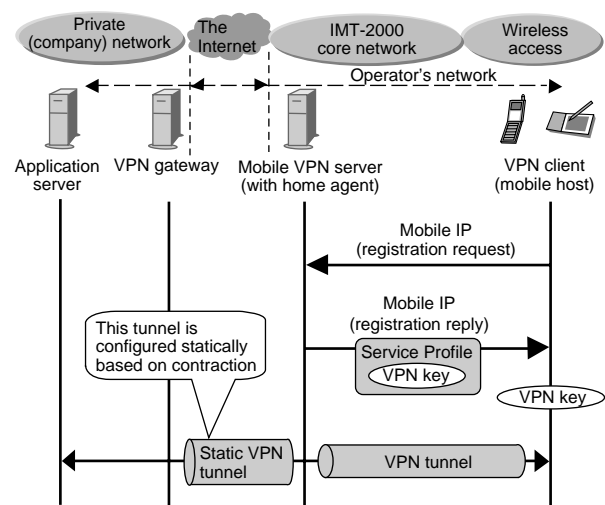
Private (company) network

The Internet

IMT-2000 core network

Wireless access

Operator's network

Application server

VPN gateway

Mobile VPN server (with home agent)

VPN client (mobile host)

Mobile IP (registration request)

Mobile IP (registration reply)

This tunnel is configured statically based on contraction

Service Profile

VPN key

VPN key

Static VPN tunnel

VPN tunnel